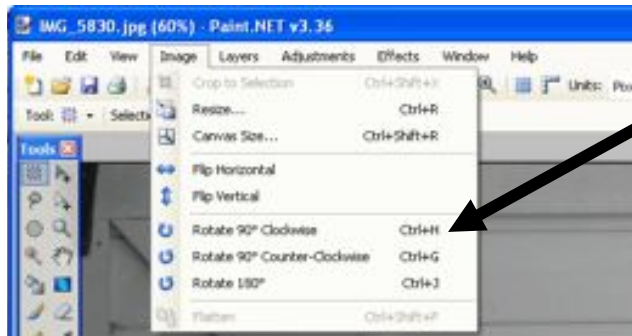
IMG_5830.jpg (60%) - Paint.NET v3.36

File Edit View Image Layers Adjustments Effects Window Help

Units: Pix

Tool: Selecti

Tools

Crop to Selection Ctrl+Shift+X
Resize... Ctrl+R
Canvas Size... Ctrl+Shift+R
Flip Horizontal
Flip Vertical
Rotate 90° Clockwise Ctrl+H
Rotate 90° Counter-Clockwise Ctrl+G
Rotate 180° Ctrl+J
Flatten Ctrl+Shift+F